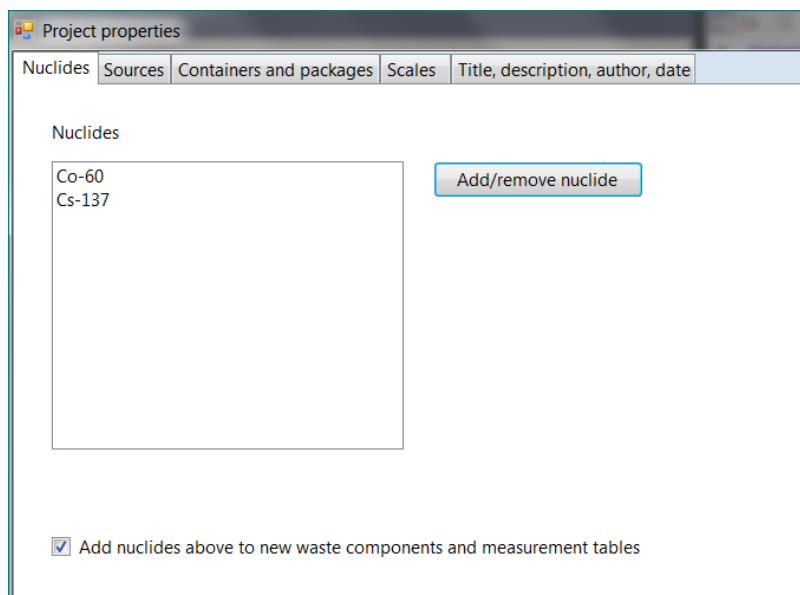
Project properties

Nuclides | Sources | Containers and packages | Scales | Title, description, author, date

Nuclides

Co-60
Cs-137

Add/remove nuclide

Add nuclides above to new waste components and measurement tables